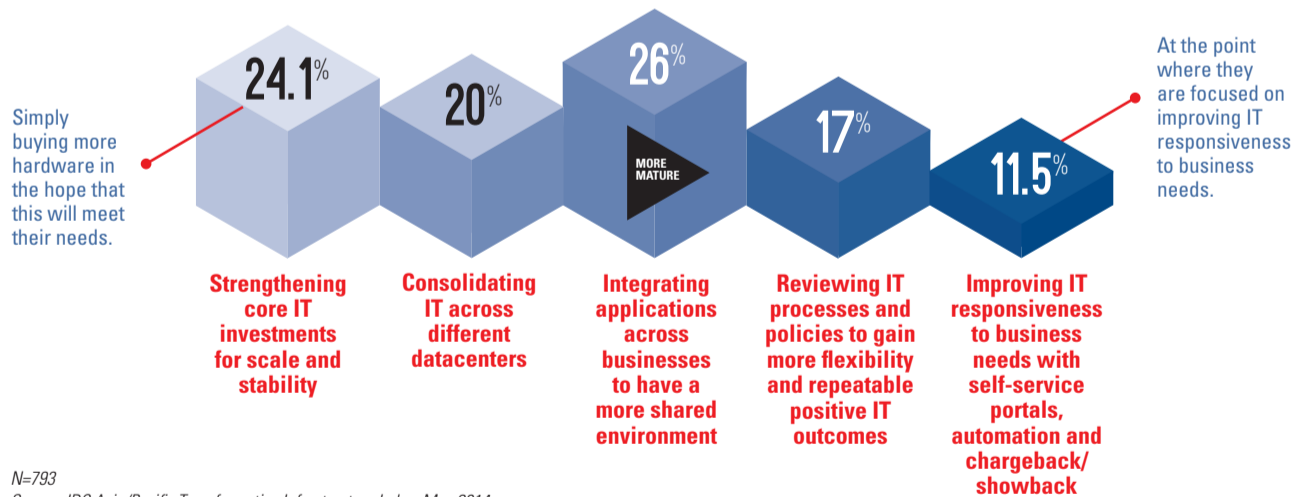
Simply buying more hardware in the hope that this will meet their needs.

24.1%

20%

26%

MORE MATURE

17%

11.5%

At the point where they are focused on improving IT responsiveness to business needs.

Strengthening core IT investments for scale and stability

Consolidating IT across different datacenters

Integrating applications across businesses to have a more shared environment

Reviewing IT processes and policies to gain more flexibility and repeatable positive IT outcomes

Improving IT responsiveness to business needs with self-service portals, automation and chargeback/ showback

N=793

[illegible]